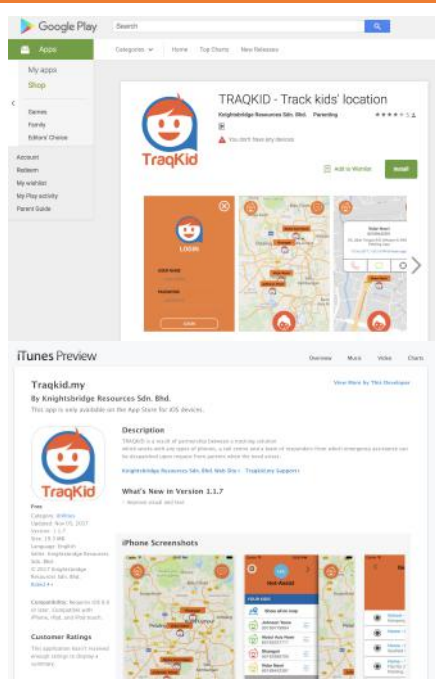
Google Play

Search

Apps

Categories

Home

Top Charts

New Releases

My apps

Shop

Games

Family

Editors' Choice

Account

Redeem

My wishlist

My Play activity

Parent Guide

TraqKid

TRAQKID - Track kids' location

Knightsbridge Resources Sdn. Bhd.

Parenting

You don't have any devices

Add to Wishlist

Install

LOGIN

USER NAME

PASSWORD

LOGIN

iTunes Preview

Overview

Music

Video

Charts

Traqkid.my

By Knightsbridge Resources Sdn. Bhd.

This app is only available on the App Store for iOS devices.

View More by This Developer

TraqKid

Free

Category: Utilities

Updated: Nov 05, 2017

Version: 1.1.7

Size: 19.3 MB

Language: English

Seller: Knightsbridge Resources Sdn. Bhd.

© 2017 Knightsbridge Resources Sdn. Bhd.

Rated 4+

Compatibility: Requires iOS 8.0 or later. Compatible with iPhone, iPad, and iPod touch.

Customer Ratings

This application hasn't received enough ratings to display a summary.

Description

TRAQKID is a result of partnership between a tracking solution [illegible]

Knightsbridge Resources Sdn. Bhd. Web Site

TraqKid.my Support

What's New in Version 1.1.7

iPhone Screenshots

Hot-Kauzi

YOUR KIDS

Johnson Teoh

Abdul Aziz Putra

Khairyah

Rider Noori